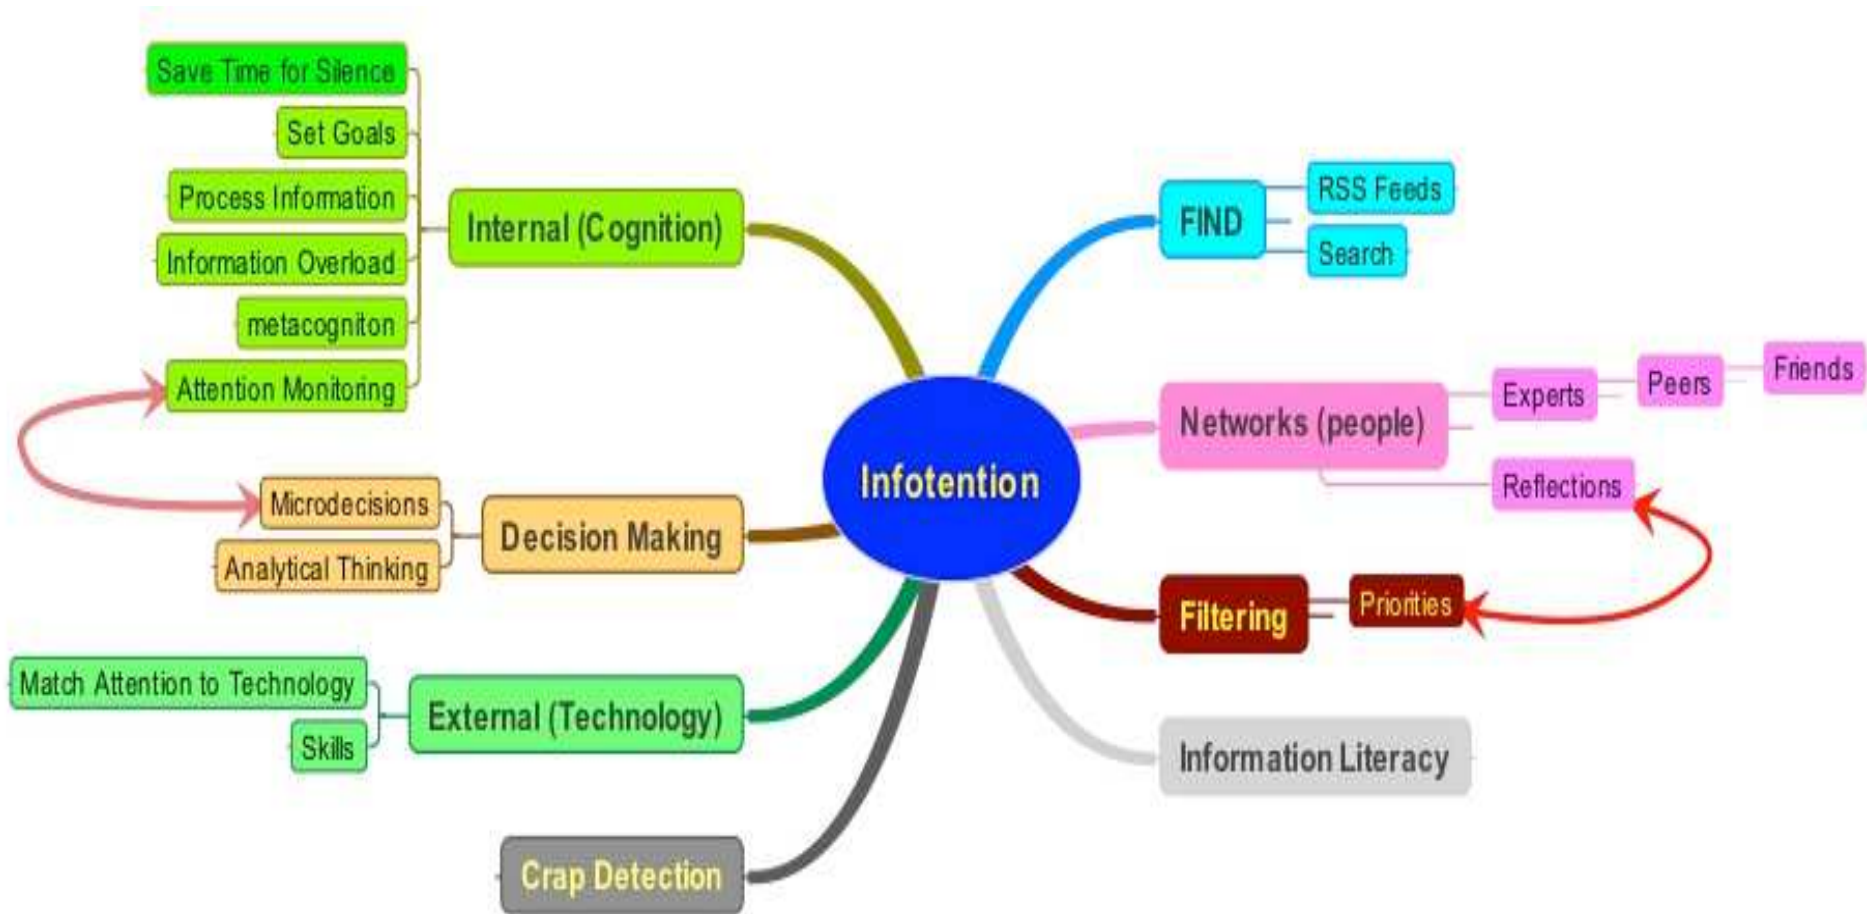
Infotention

Internal (Cognition)
Save Time for Silence
Set Goals
Process Information
Information Overload
metacogniton
Attention Monitoring

Decision Making
Microdecisions
Analytical Thinking

External (Technology)
Match Attention to Technology
Skills

Crap Detection

FIND
RSS Feeds
Search

Networks (people)
Experts
Peers
Friends
Reflections

Filtering
Priorities

Information Literacy